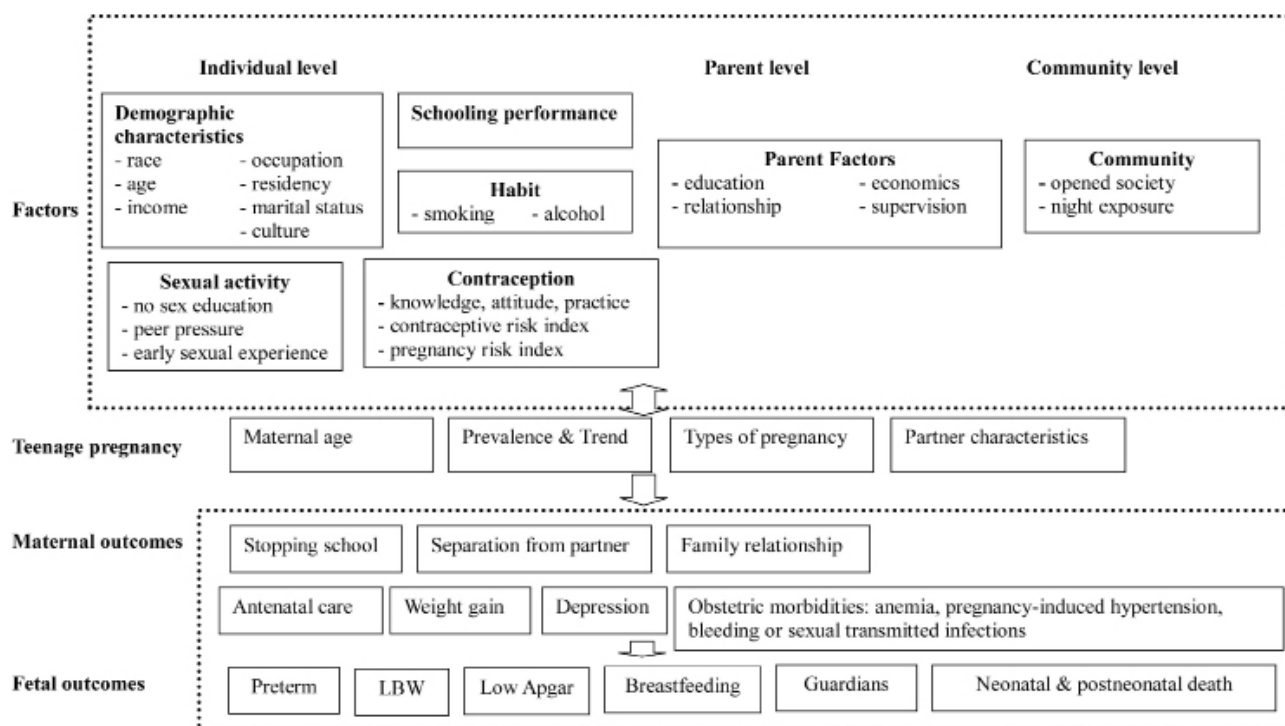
Individual level

Parent level

Community level

Factors

Demographic characteristics
- race
- age
- income
- occupation
- residency
- marital status
- culture

Schooling performance

Habit
- smoking
- alcohol

Parent Factors
- education
- relationship
- economics
- supervision

Community
- opened society
- night exposure

Sexual activity
- no sex education
- peer pressure
- early sexual experience

Contraception
- knowledge, attitude, practice
- contraceptive risk index
- pregnancy risk index

Teenage pregnancy

Maternal age

Prevalence & Trend

Types of pregnancy

Partner characteristics

Maternal outcomes

Stopping school

Separation from partner

Family relationship

Antenatal care

Weight gain

Depression

Obstetric morbidities: anemia, pregnancy-induced hypertension, bleeding or sexual transmitted infections

Fetal outcomes

Preterm

LBW

Low Apgar

Breastfeeding

Guardians

Neonatal & postneonatal death